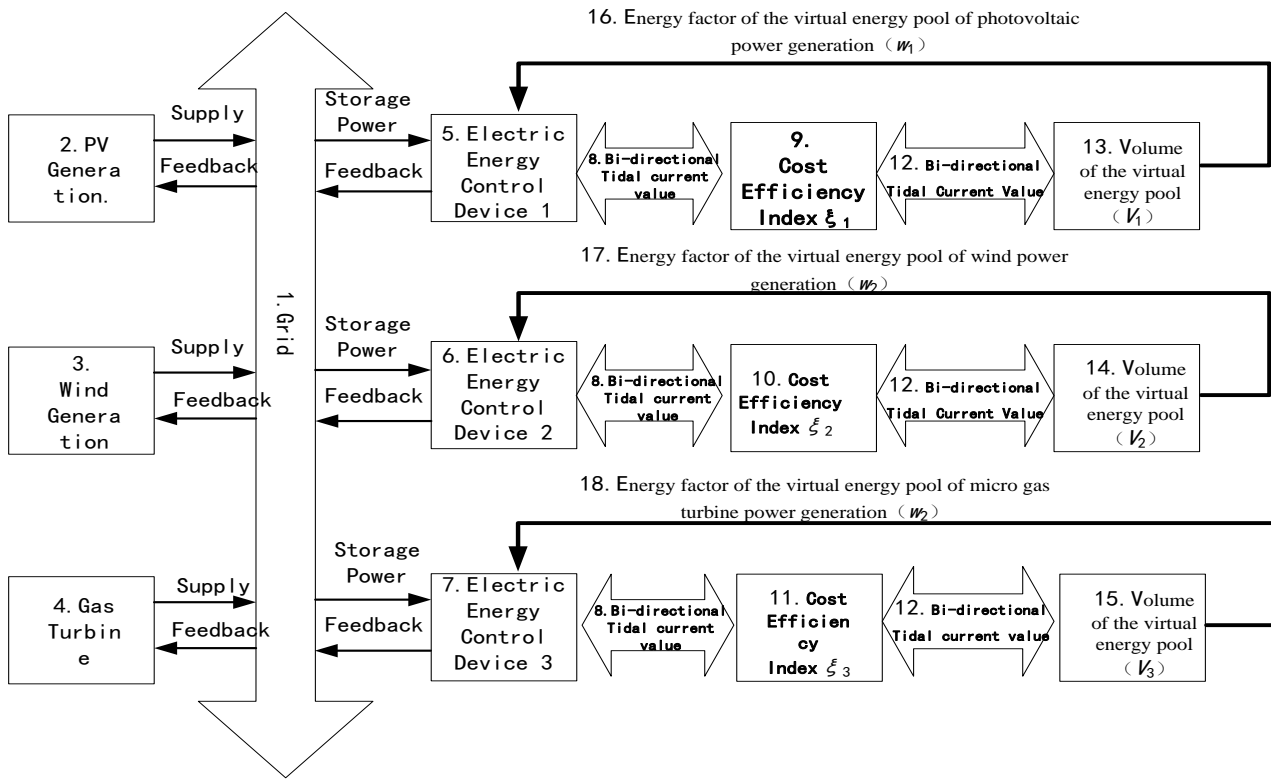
16. Energy factor of the virtual energy pool of photovoltaic power generation（$w_1$）

2. PV Genera tion.

Supply

Feedback

1. Grid

Storage Power

Feedback

5. Electric Energy Control Device 1

8. Bi-directional Tidal current value

9. Cost Efficiency Index $\xi_1$

12. Bi-directional Tidal Current Value

13. Volume of the virtual energy pool（$V_1$）

17. Energy factor of the virtual energy pool of wind power generation（$w_2$）

3. Wind Genera tion

Supply

Feedback

Storage Power

Feedback

6. Electric Energy Control Device 2

8. Bi-directional Tidal current value

10. Cost Efficiency Index $\xi_2$

12. Bi-directional Tidal Current Value

14. Volume of the virtual energy pool（$V_2$）

18. Energy factor of the virtual energy pool of micro gas turbine power generation（$w_2$）

4. Gas Turbin e

Supply

Feedback

Storage Power

Feedback

7. Electric Energy Control Device 3

8. Bi-directional Tidal current value

11. Cost Efficien cy Index $\xi_3$

12. Bi-directional Tidal current value

15. Volume of the virtual energy pool（$V_3$）